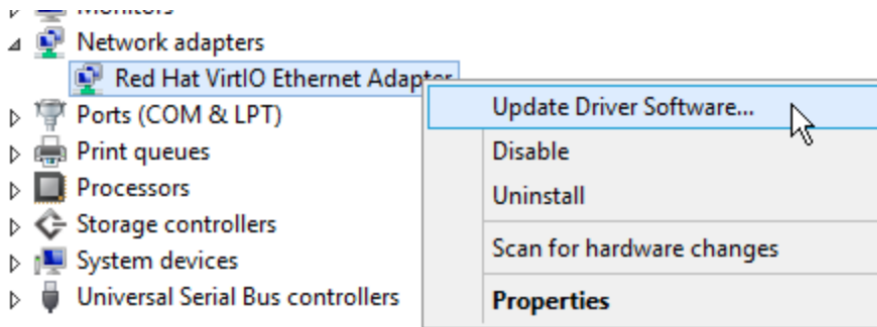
Monitors
Network adapters
Red Hat VirtIO Ethernet Adapter
Ports (COM & LPT)
Print queues
Processors
Storage controllers
System devices
Universal Serial Bus controllers

Update Driver Software...
Disable
Uninstall
Scan for hardware changes
Properties